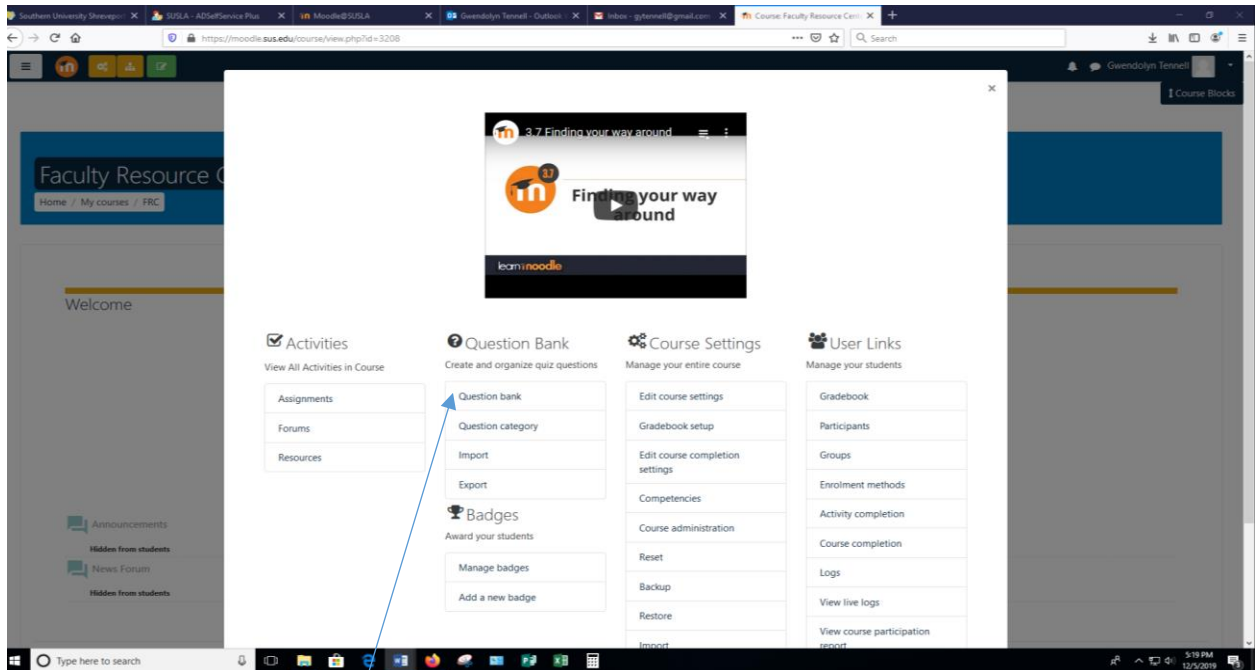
Southern University Shrevepor ✕ | SUSLA - ADSelfService Plus ✕ | Moodle@SUSLA ✕ | Gwendolyn Tennell - Outlook ✕ | Inbox - gytennell@gmail.com ✕ | Course: Faculty Resource Cent ✕ | +

https://moodle.sus.edu/course/view.php?id=3208

Search

Gwendolyn Tennell

Course Blocks

Faculty Resource C

Home / My courses / FRC

Welcome

3.7 Finding your way around

3.7

Finding your way around

learn moodle

×

Activities
View All Activities in Course
Assignments
Forums
Resources

Question Bank
Create and organize quiz questions
Question bank
Question category
Import
Export

Badges
Award your students
Manage badges
Add a new badge

Course Settings
Manage your entire course
Edit course settings
Gradebook setup
Edit course completion settings
Competencies
Course administration
Reset
Backup
Restore
Import

User Links
Manage your students
Gradebook
Participants
Groups
Enrolment methods
Activity completion
Course completion
Logs
View live logs
View course participation report

Announcements
Hidden from students
News Forum
Hidden from students

Type here to search

5:19 PM
12/5/2019